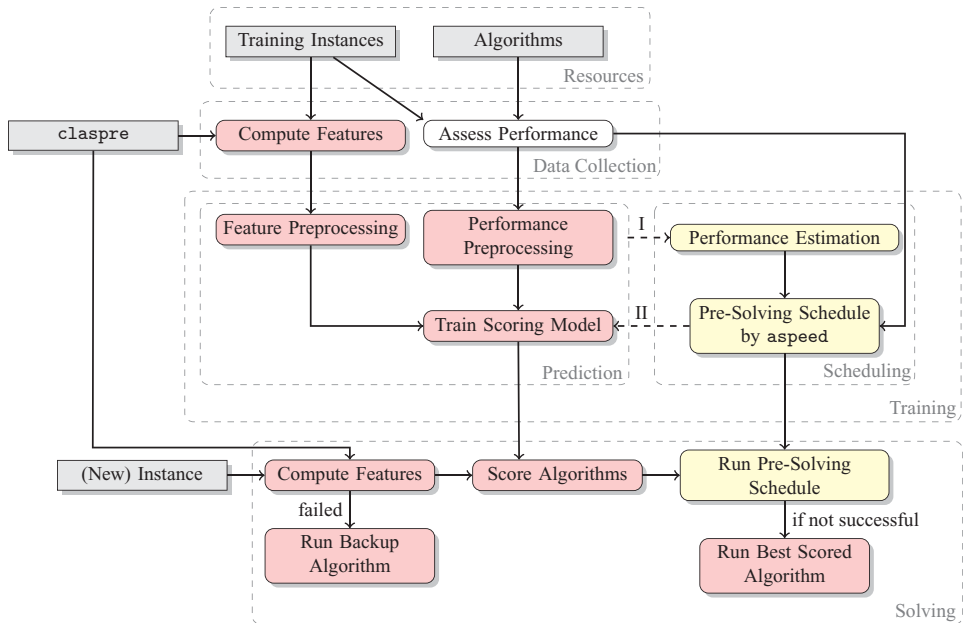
Training Instances

Algorithms

Resources

claspre

Compute Features

Assess Performance

Data Collection

Feature Preprocessing

Performance Preprocessing

I

Performance Estimation

Train Scoring Model

II

Pre-Solving Schedule by aspeed

Prediction

Scheduling

Training

(New) Instance

Compute Features

Score Algorithms

Run Pre-Solving Schedule

failed

if not successful

Run Backup Algorithm

Run Best Scored Algorithm

Solving